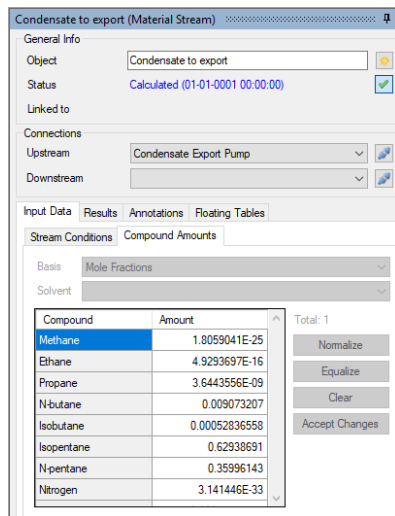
Condensate to export (Material Stream)

General Info

Object | Condensate to export

Status | Calculated (01-01-0001 00:00:00)

Linked to

Connections

Upstream | Condensate Export Pump

Downstream

Input Data | Results | Annotations | Floating Tables

Stream Conditions | Compound Amounts

Basis | Mole Fractions

Solvent

| Compound | Amount |
|---|---|
| Methane | 1.8059041E-25 |
| Ethane | 4.9293697E-16 |
| Propane | 3.6443556E-09 |
| N-butane | 0.009073207 |
| Isobutane | 0.00052836558 |
| Isopentane | 0.62938691 |
| N-pentane | 0.35996143 |
| Nitrogen | 3.141446E-33 |

Total: 1

Normalize

Equalize

Clear

Accept Changes